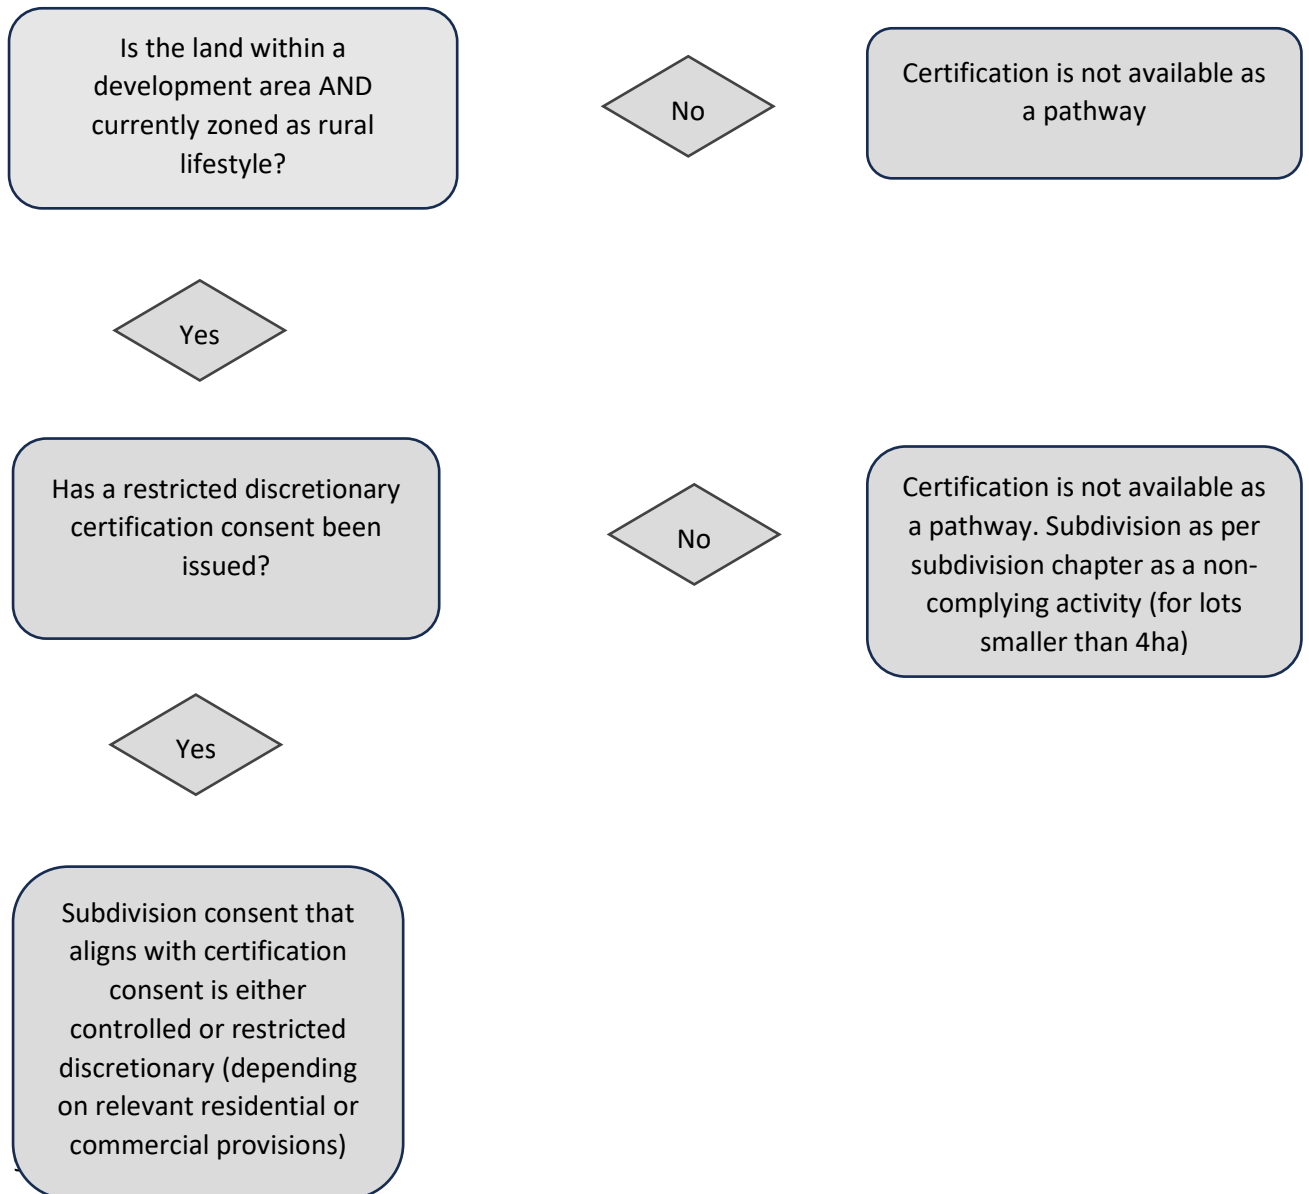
Is the land within a development area AND currently zoned as rural lifestyle?

No

Certification is not available as a pathway

Yes

Has a restricted discretionary certification consent been issued?

No

Certification is not available as a pathway. Subdivision as per subdivision chapter as a non-complying activity (for lots smaller than 4ha)

Yes

Subdivision consent that aligns with certification consent is either controlled or restricted discretionary (depending on relevant residential or commercial provisions)